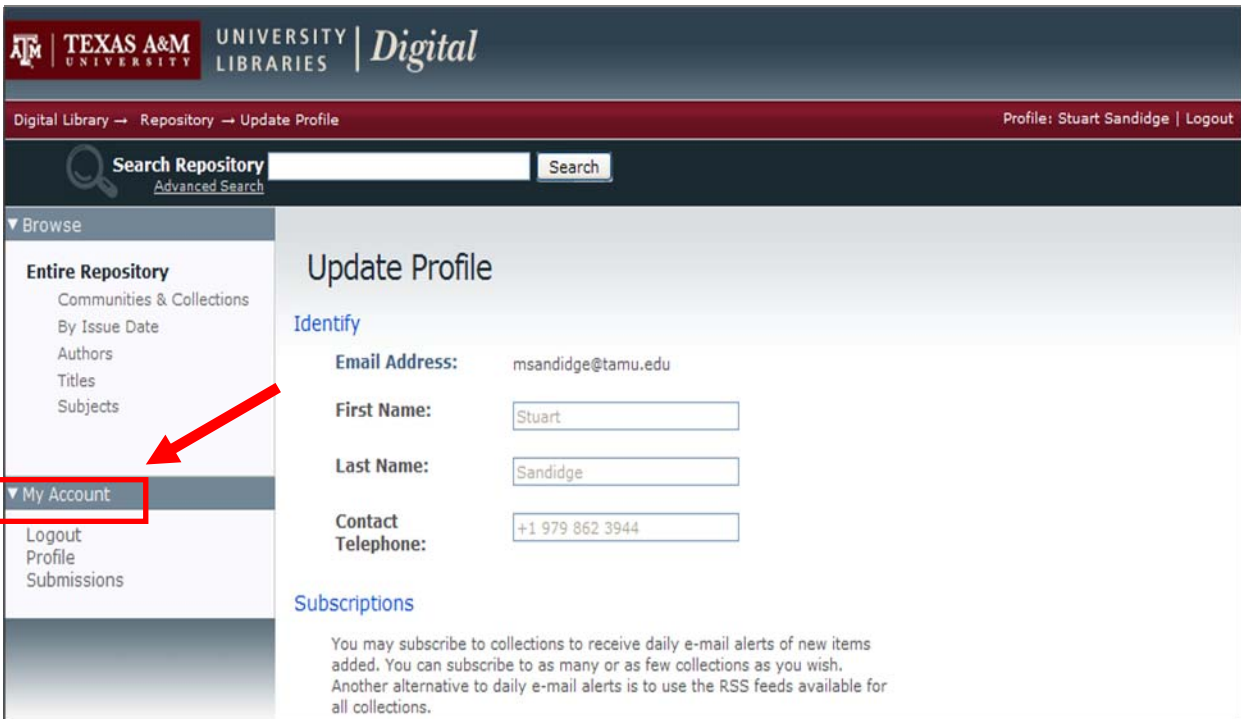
ĀM | TEXAS A&M UNIVERSITY UNIVERSITY LIBRARIES | Digital

Digital Library → Repository → Update Profile

Profile: Stuart Sandidge | Logout

Search Repository
Advanced Search
Search

▼Browse

Entire Repository
Communities & Collections
By Issue Date
Authors
Titles
Subjects

▼My Account

Logout
Profile
Submissions

Update Profile

Identify

Email Address: msandidge@tamu.edu

First Name: Stuart

Last Name: Sandidge

Contact Telephone: +1 979 862 3944

Subscriptions

You may subscribe to collections to receive daily e-mail alerts of new items added. You can subscribe to as many or as few collections as you wish. Another alternative to daily e-mail alerts is to use the RSS feeds available for all collections.